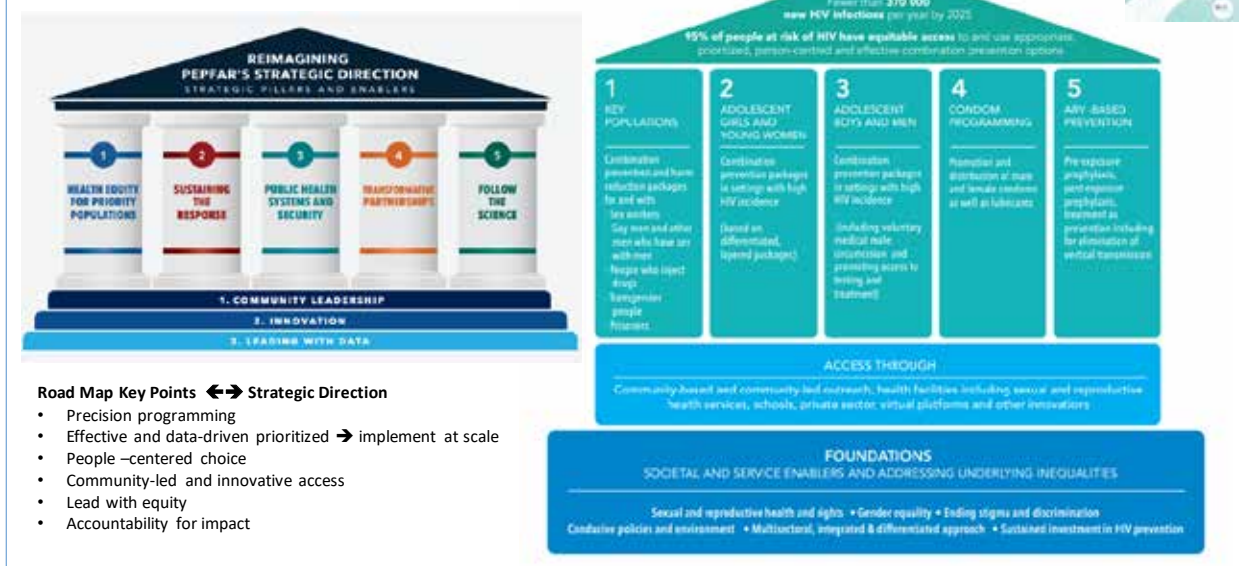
REIMAGINING
PEPFAR'S STRATEGIC DIRECTION
STRATEGIC PILLARS AND ENABLERS

1
HEALTH EQUITY FOR PRIORITY POPULATIONS

2
SUSTAINING THE RESPONSE

3
PUBLIC HEALTH SYSTEMS AND SECURITY

4
TRANSFORMATIVE PARTNERSHIPS

5
FOLLOW THE SCIENCE

1. COMMUNITY LEADERSHIP
2. INNOVATION
3. LEADING WITH DATA

Road Map Key Points ←→ Strategic Direction
• Precision programming
• Effective and data-driven prioritized → implement at scale
• People –centered choice
• Community-led and innovative access
• Lead with equity
• Accountability for impact

Fewer than 370 000 new HIV infections per year by 2025

95% of people at risk of HIV have equitable access to and use appropriate, prioritized, person-centred and effective combination prevention options

1
KEY POPULATIONS
Combination prevention and harm reduction packages for and with
- Sex workers
- Gay men and other men who have sex with men
- People who inject drugs
- Transgender people
- Prisoners

2
ADOLESCENT GIRLS AND YOUNG WOMEN
Combination prevention packages in settings with high HIV incidence
(based on differentiated, layered packages)

3
ADOLESCENT BOYS AND MEN
Combination prevention packages in settings with high HIV incidence
(including voluntary medical male circumcision and promoting access to testing and treatment)

4
CONDOM PROGRAMMING
Promotion and distribution of male and female condoms as well as lubricants

5
ARV-BASED PREVENTION
Pre-exposure prophylaxis, post-exposure prophylaxis, treatment as prevention including for elimination of vertical transmission

ACCESS THROUGH
Community-based and community-led outreach, health facilities including sexual and reproductive health services, schools, private sector, virtual platforms and other innovations

FOUNDATIONS
SOCIETAL AND SERVICE ENABLERS AND ADDRESSING UNDERLYING INEQUALITIES
Sexual and reproductive health and rights • Gender equality • Ending stigma and discrimination
Conducive policies and environment • Multisectoral, integrated & differentiated approach • Sustained investment in HIV prevention